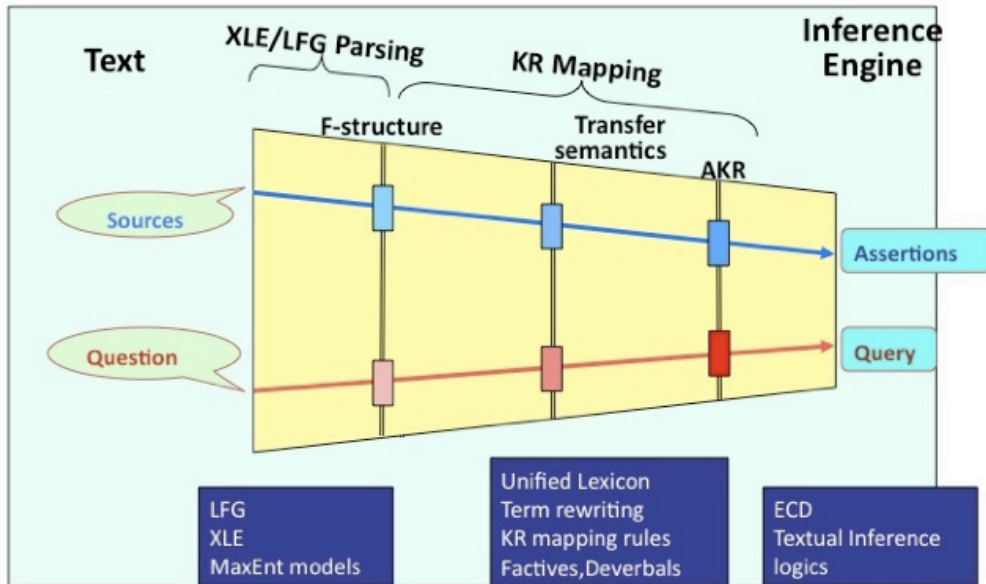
Text

XLE/LFG Parsing

KR Mapping

Inference Engine

F-structure

Transfer semantics

AKR

Sources

Assertions

Question

Query

LFG
XLE
MaxEnt models

Unified Lexicon
Term rewriting
KR mapping rules
Factives,Deverbals

ECD
Textual Inference
logics